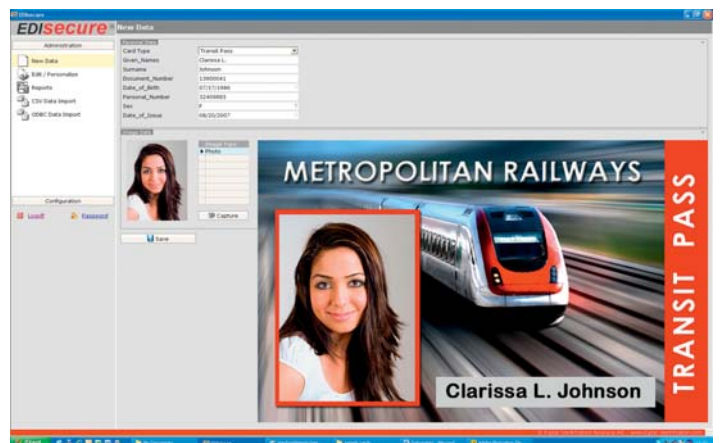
EDIsecure

EDIsecure New Data

Administration

New Data

Edit / Personalize

Reports

CSV Data Import

ODBC Data Import

Configuration

Logoff

Password

Personal Data

| | |
|---|---|
| Card Type | Transit Pass |
| Given_Names | Clarissa L. |
| Surname | Johnson |
| Document_Number | 13900041 |
| Date_of_Birth | 07/17/1986 |
| Personal_Number | 32409883 |
| Sex | F |
| Date_of_Issue | 08/20/2007 |

Image Data

Image Type

▶ Photo

Capture

Save

METROPOLITAN RAILWAYS

TRANSIT PASS

Clarissa L. Johnson

Start